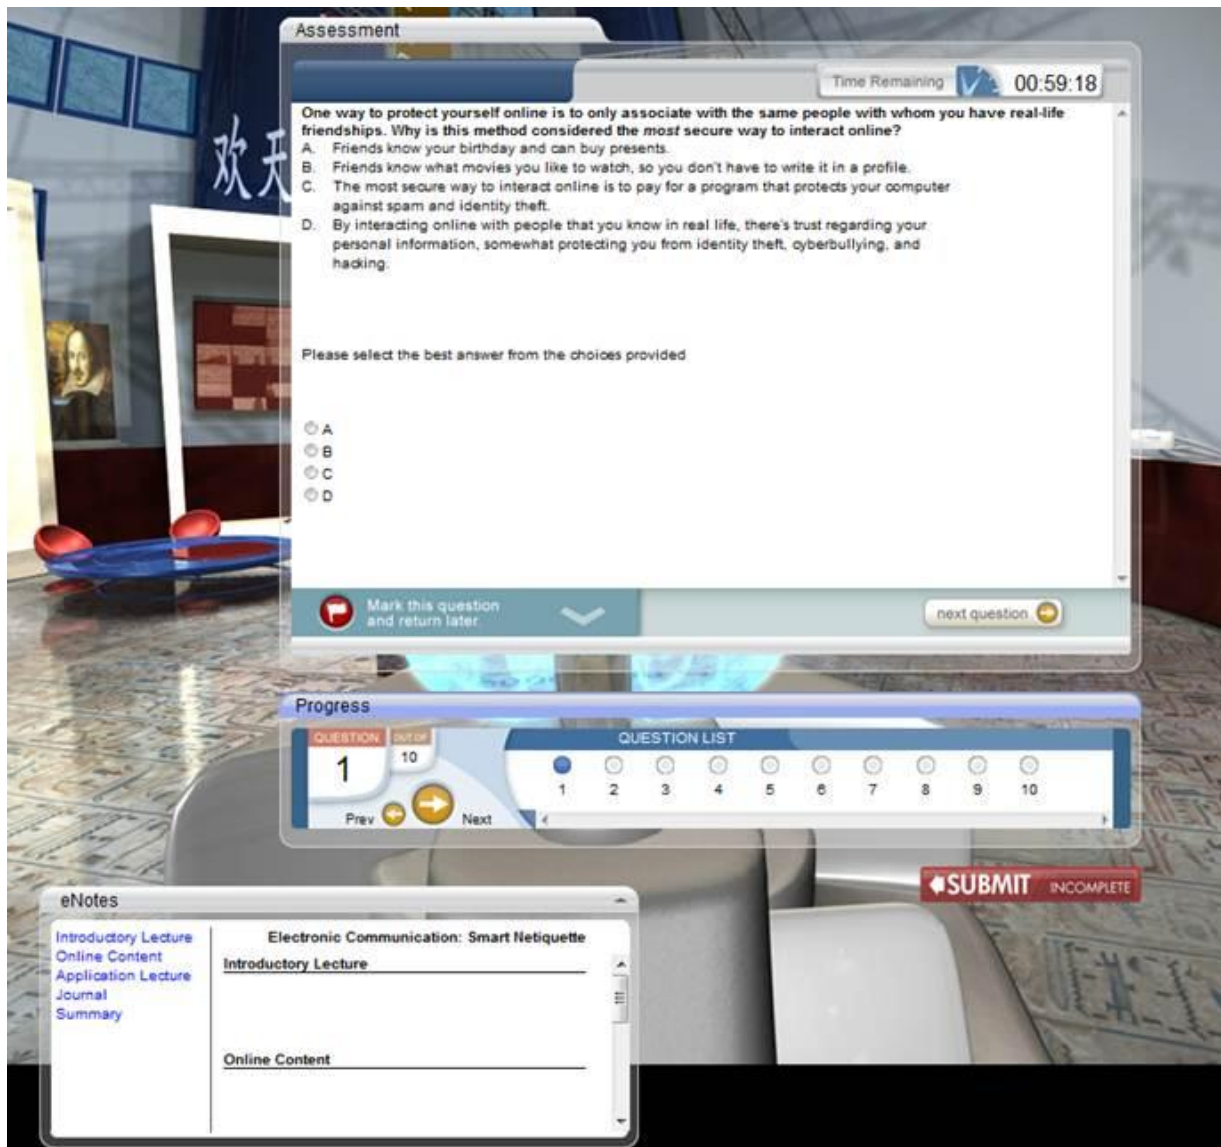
欢天

Assessment

Time Remaining 00:59:18

**One way to protect yourself online is to only associate with the same people with whom you have real-life friendships. Why is this method considered the *most* secure way to interact online?**

A. Friends know your birthday and can buy presents.
B. Friends know what movies you like to watch, so you don't have to write it in a profile.
C. The most secure way to interact online is to pay for a program that protects your computer against spam and identity theft.
D. By interacting online with people that you know in real life, there's trust regarding your personal information, somewhat protecting you from identity theft, cyberbullying, and hacking.

Please select the best answer from the choices provided

A
B
C
D

Mark this question and return later

next question

Progress

QUESTION 1 OUT OF 10

Prev Next

QUESTION LIST

1 2 3 4 5 6 7 8 9 10

SUBMIT INCOMPLETE

eNotes

Introductory Lecture
Online Content
Application Lecture
Journal
Summary

Electronic Communication: Smart Netiquette

Introductory Lecture

Online Content